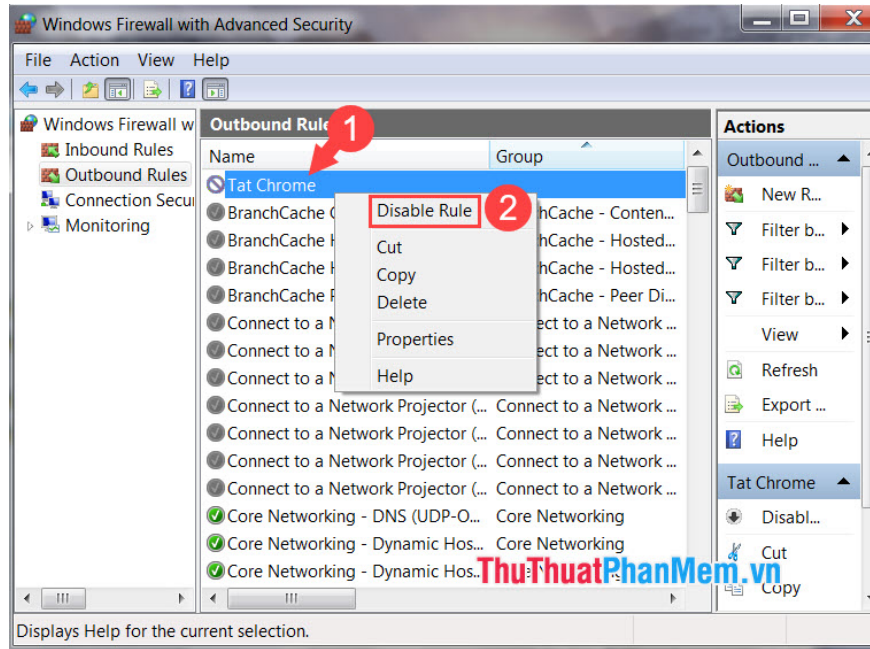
Windows Firewall with Advanced Security

File Action View Help

Windows Firewall w
Inbound Rules
Outbound Rules
Connection Secu
Monitoring

Outbound Rul 1

| Name | Group |
|---|---|
| Tat Chrome | |
| BranchCache C | nchCache - Conten... |
| BranchCache H | nchCache - Hosted... |
| BranchCache H | nchCache - Hosted... |
| BranchCache P | nchCache - Peer Di... |
| Connect to a N | ect to a Network ... |
| Connect to a N | ect to a Network ... |
| Connect to a N | ect to a Network ... |
| Connect to a Network Projector (... | Connect to a Network ... |
| Connect to a Network Projector (... | Connect to a Network ... |
| Connect to a Network Projector (... | Connect to a Network ... |
| Connect to a Network Projector (... | Connect to a Network ... |
| Core Networking - DNS (UDP-O... | Core Networking |
| Core Networking - Dynamic Hos... | Core Networking |
| Core Networking - Dynamic Hos... | Core Networking |

Disable Rule 2
Cut
Copy
Delete
Properties
Help

Actions
Outbound ...
New R...
Filter b...
Filter b...
Filter b...
View
Refresh
Export ...
Help
Tat Chrome
Disabl...
Cut
Copy

ThuThuatPhanMem.vn

Displays Help for the current selection.